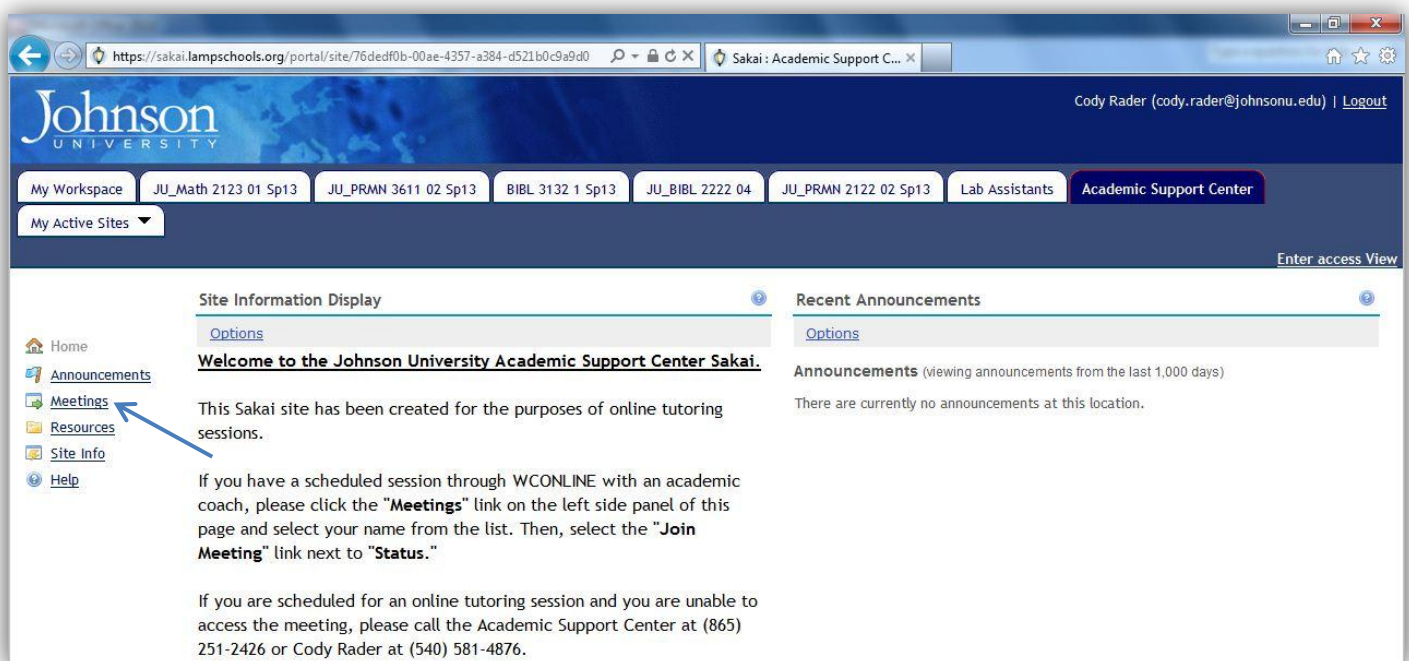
https://sakai.lampschools.org/portal/site/76dedf0b-00ae-4357-a384-d521b0c9a9d0

Sakai : Academic Support C...

Johnson
UNIVERSITY

Cody Rader (cody.rader@johnsonu.edu) | Logout

My Workspace | JU_Math 2123 01 Sp13 | JU_PRMN 3611 02 Sp13 | BIBL 3132 1 Sp13 | JU_BIBL 2222 04 | JU_PRMN 2122 02 Sp13 | Lab Assistants | Academic Support Center

My Active Sites

Enter access View

Home
Announcements
Meetings
Resources
Site Info
Help

Site Information Display

Options

Welcome to the Johnson University Academic Support Center Sakai.

This Sakai site has been created for the purposes of online tutoring sessions.

If you have a scheduled session through WCONLINE with an academic coach, please click the "Meetings" link on the left side panel of this page and select your name from the list. Then, select the "Join Meeting" link next to "Status."

If you are scheduled for an online tutoring session and you are unable to access the meeting, please call the Academic Support Center at (865) 251-2426 or Cody Rader at (540) 581-4876.

Recent Announcements

Options

Announcements (viewing announcements from the last 1,000 days)

There are currently no announcements at this location.